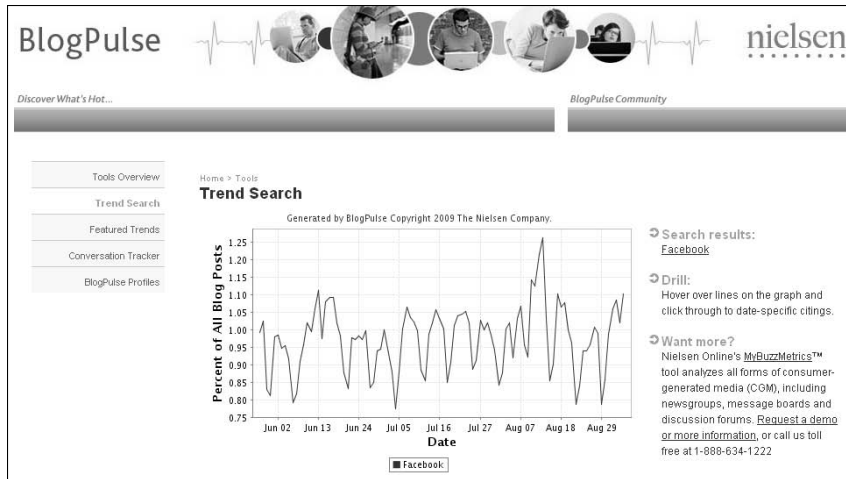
BlogPulse

nielsen

Discover What's Hot...

BlogPulse Community

Tools Overview
Trend Search
Featured Trends
Conversation Tracker
BlogPulse Profiles

Home > Tools
Trend Search

Generated by BlogPulse Copyright 2009 The Nielsen Company.

Percent of All Blog Posts

1.25
1.20
1.15
1.10
1.05
1.00
0.95
0.90
0.85
0.80
0.75

Jun 02 Jun 13 Jun 24 Jul 05 Jul 16 Jul 27 Aug 07 Aug 18 Aug 29

Date

Facebook

Search results:
Facebook

Drill:
Hover over lines on the graph and click through to date-specific citings.

Want more?
Nielsen Online's MyBuzzMetrics™ tool analyzes all forms of consumer-generated media (CGM), including newsgroups, message boards and discussion forums. Request a demo or more information, or call us toll free at 1-888-634-1222